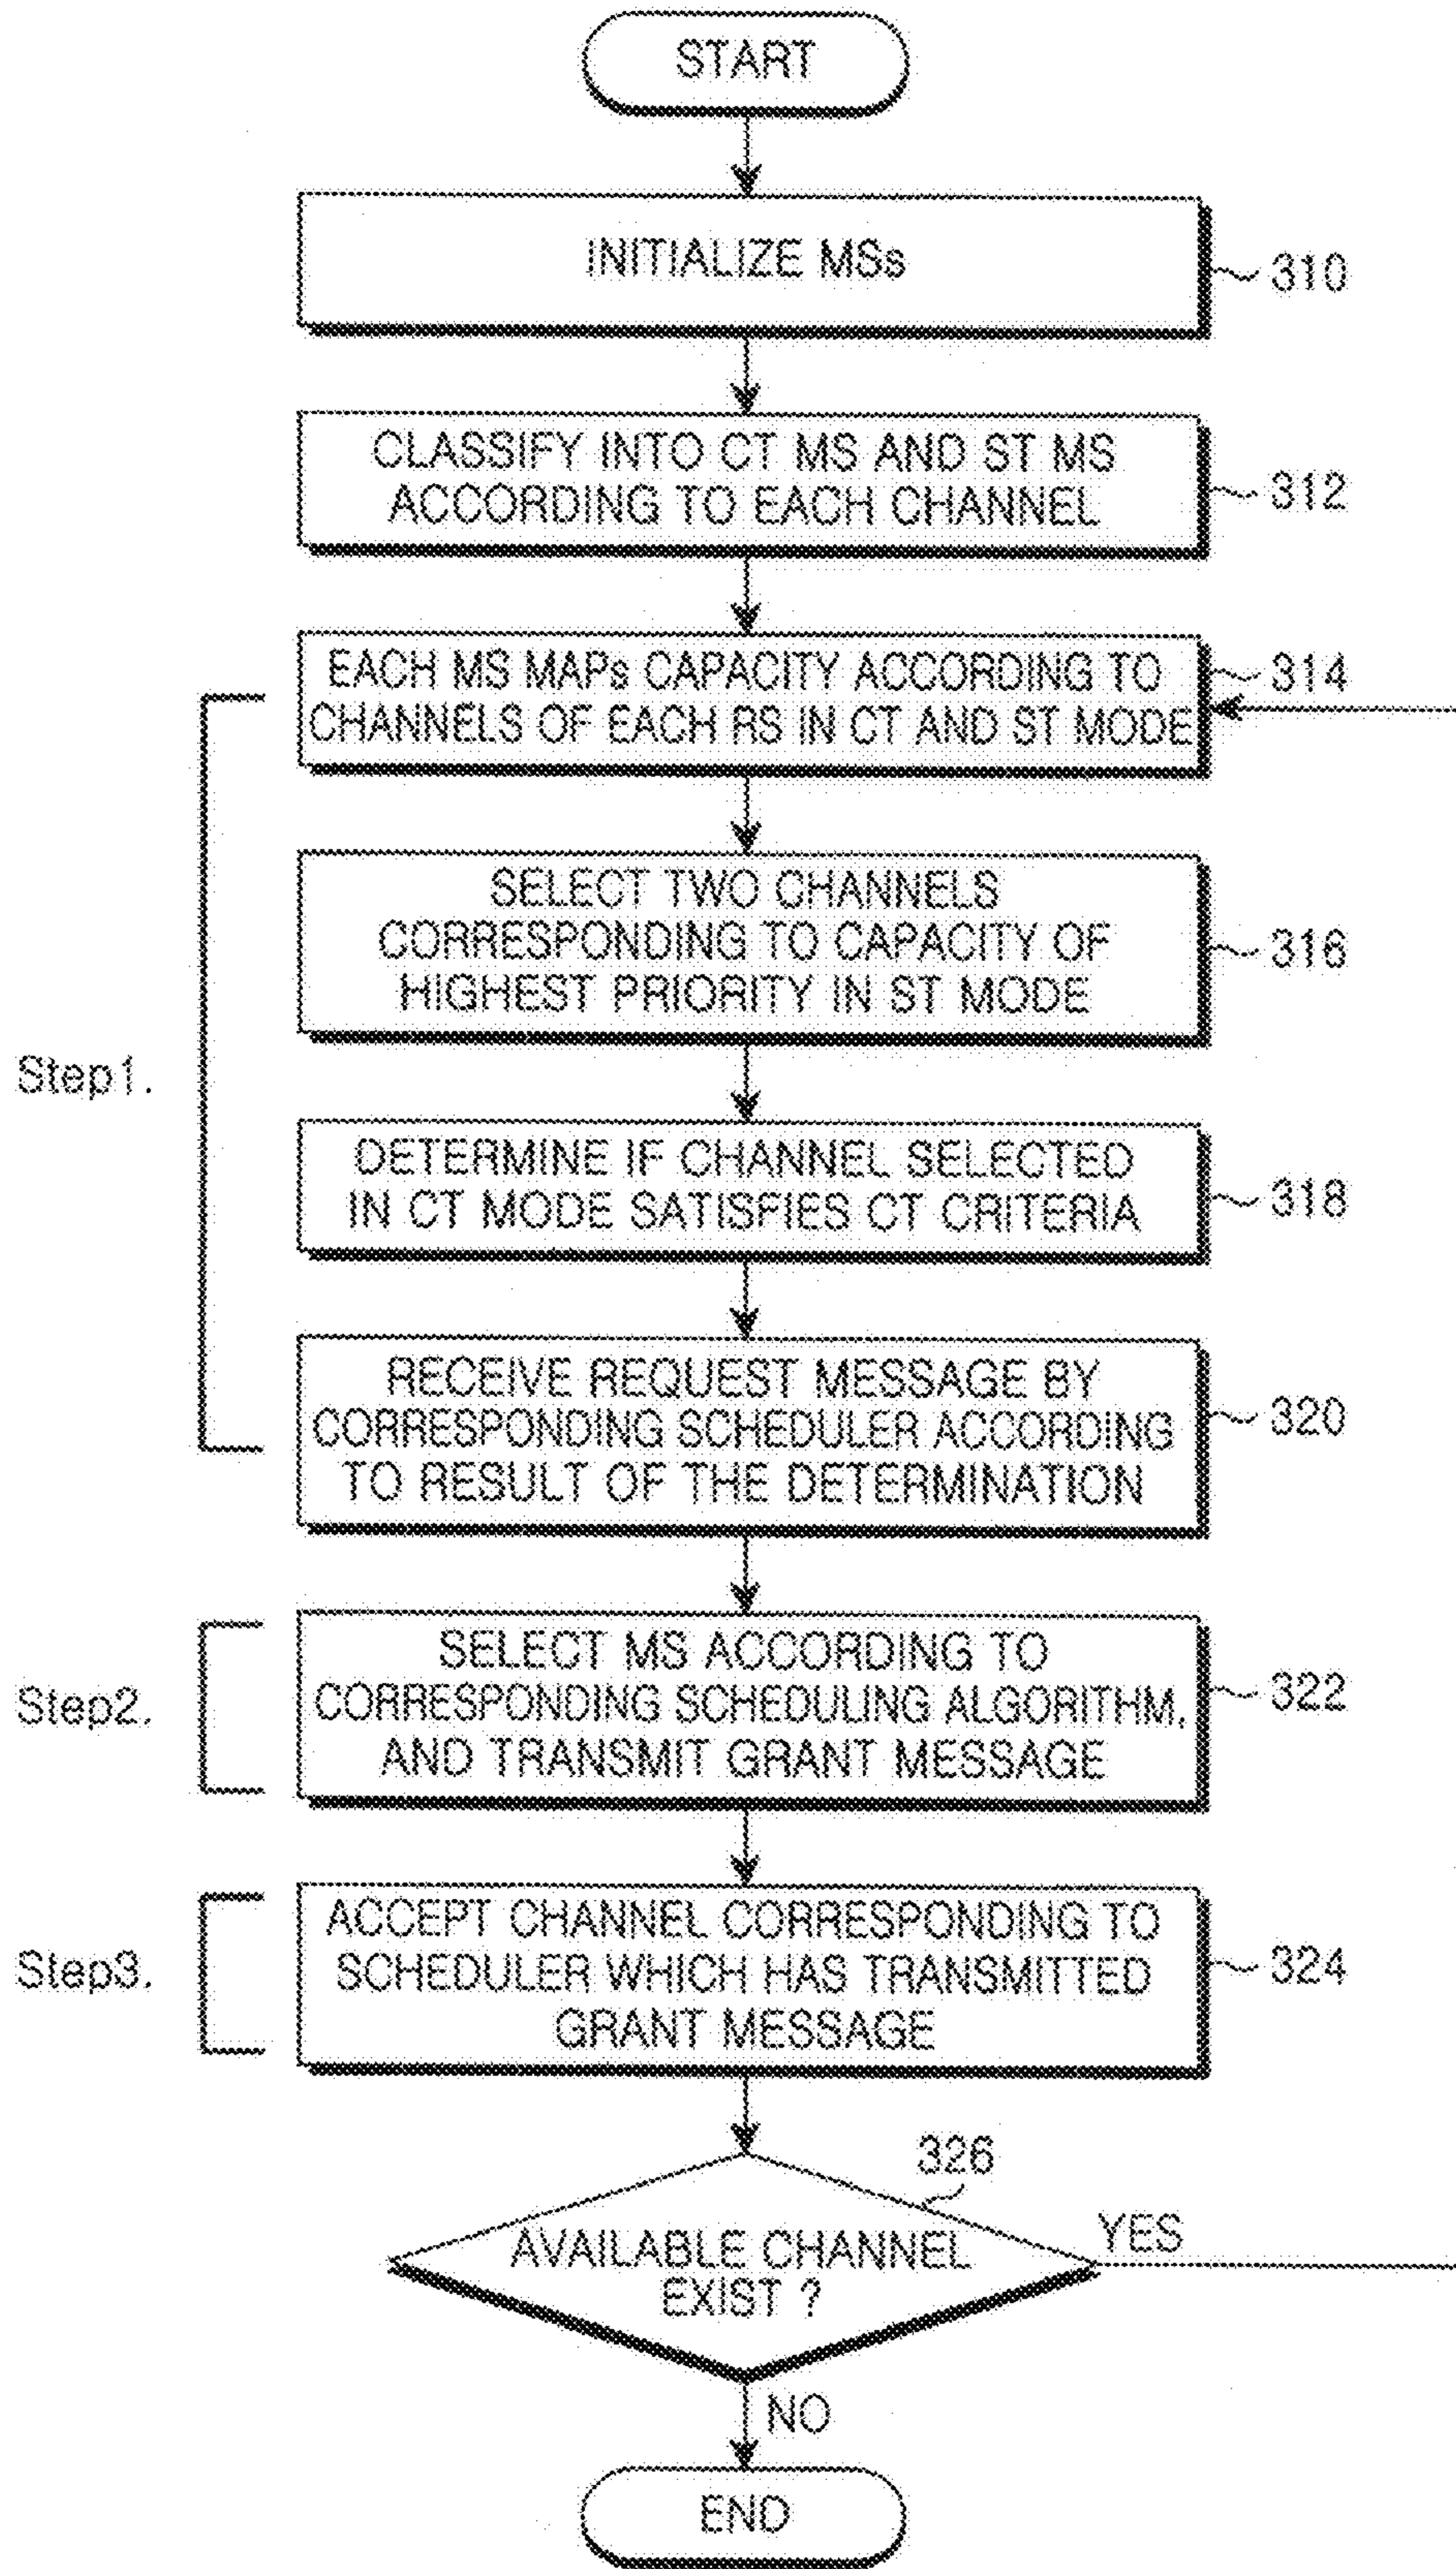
START

INITIALIZE MSs

310

CLASSIFY INTO CT MS AND ST MS ACCORDING TO EACH CHANNEL

312

Step1.

EACH MS MAPs CAPACITY ACCORDING TO CHANNELS OF EACH RS IN CT AND ST MODE

314

SELECT TWO CHANNELS CORRESPONDING TO CAPACITY OF HIGHEST PRIORITY IN ST MODE

316

DETERMINE IF CHANNEL SELECTED IN CT MODE SATISFIES CT CRITERIA

318

RECEIVE REQUEST MESSAGE BY CORRESPONDING SCHEDULER ACCORDING TO RESULT OF THE DETERMINATION

320

Step2.

SELECT MS ACCORDING TO CORRESPONDING SCHEDULING ALGORITHM, AND TRANSMIT GRANT MESSAGE

322

Step3.

ACCEPT CHANNEL CORRESPONDING TO SCHEDULER WHICH HAS TRANSMITTED GRANT MESSAGE

324

326

AVAILABLE CHANNEL EXIST ?

YES

NO

END